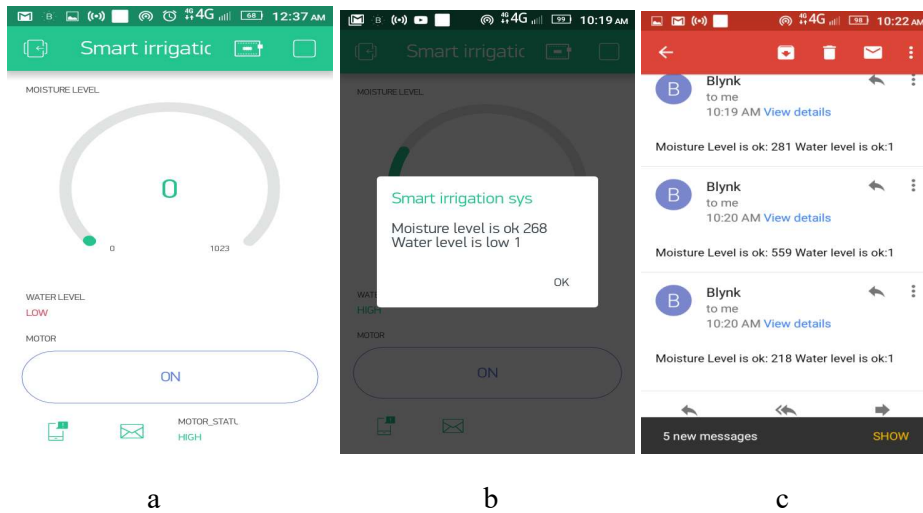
B 4G 68 12:37 AM

Smart irrigatic

MOISTURE LEVEL

0

0 1023

WATER LEVEL
LOW

MOTOR

ON

MOTOR_STATL
HIGH

a

B 4G 99 10:19 AM

Smart irrigatic

MOISTURE LEVEL

Smart irrigation sys

Moisture level is ok 268
Water level is low 1

OK

WATE
HIGH

MOTOR

ON

b

4G 98 10:22 AM

B Blynk
to me
10:19 AM View details

Moisture Level is ok: 281 Water level is ok:1

B Blynk
to me
10:20 AM View details

Moisture Level is ok: 559 Water level is ok:1

B Blynk
to me
10:20 AM View details

Moisture Level is ok: 218 Water level is ok:1

5 new messages SHOW

c